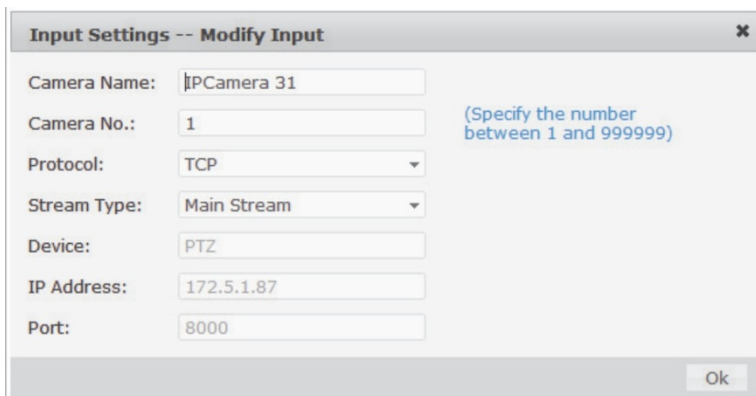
Input Settings -- Modify Input

Camera Name: IPCamera 31

Camera No.: 1

(Specify the number between 1 and 999999)

Protocol: TCP

Stream Type: Main Stream

Device: PTZ

IP Address: 172.5.1.87

Port: 8000

Ok